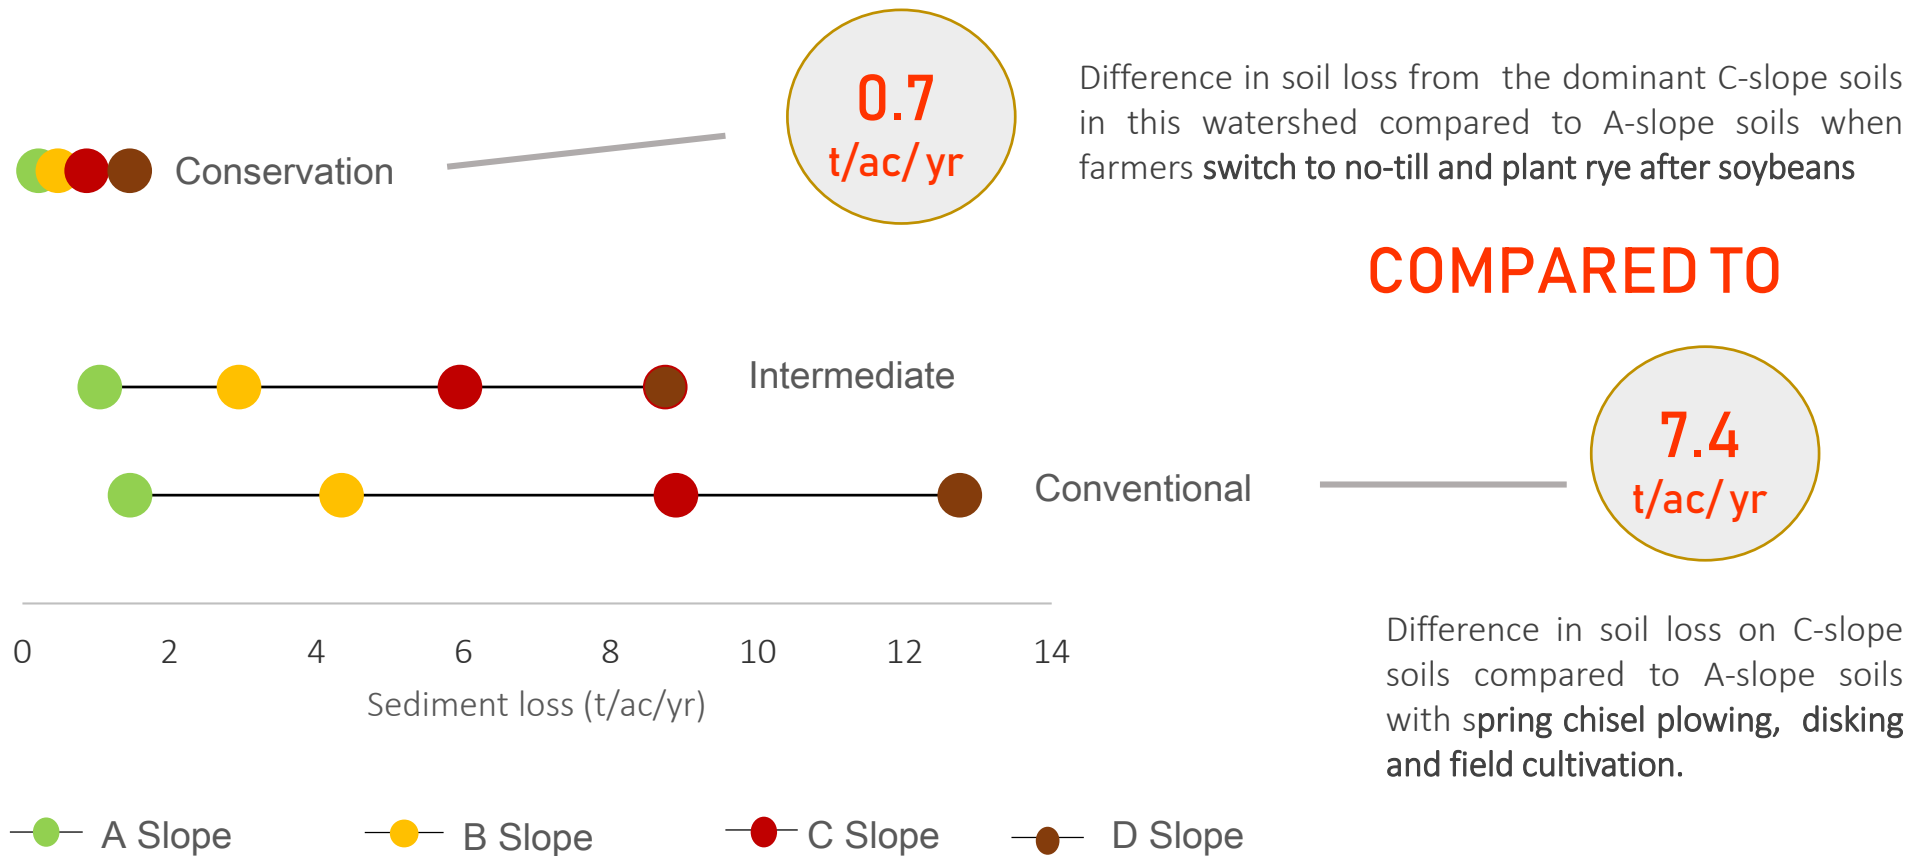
Conservation

0.7
t/ac/ yr

Difference in soil loss from the dominant C-slope soils in this watershed compared to A-slope soils when farmers switch to no-till and plant rye after soybeans

COMPARED TO

Intermediate

Conventional

7.4
t/ac/ yr

0 2 4 6 8 10 12 14

Sediment loss (t/ac/yr)

Difference in soil loss on C-slope soils compared to A-slope soils with spring chisel plowing, disking and field cultivation.

A Slope B Slope C Slope D Slope